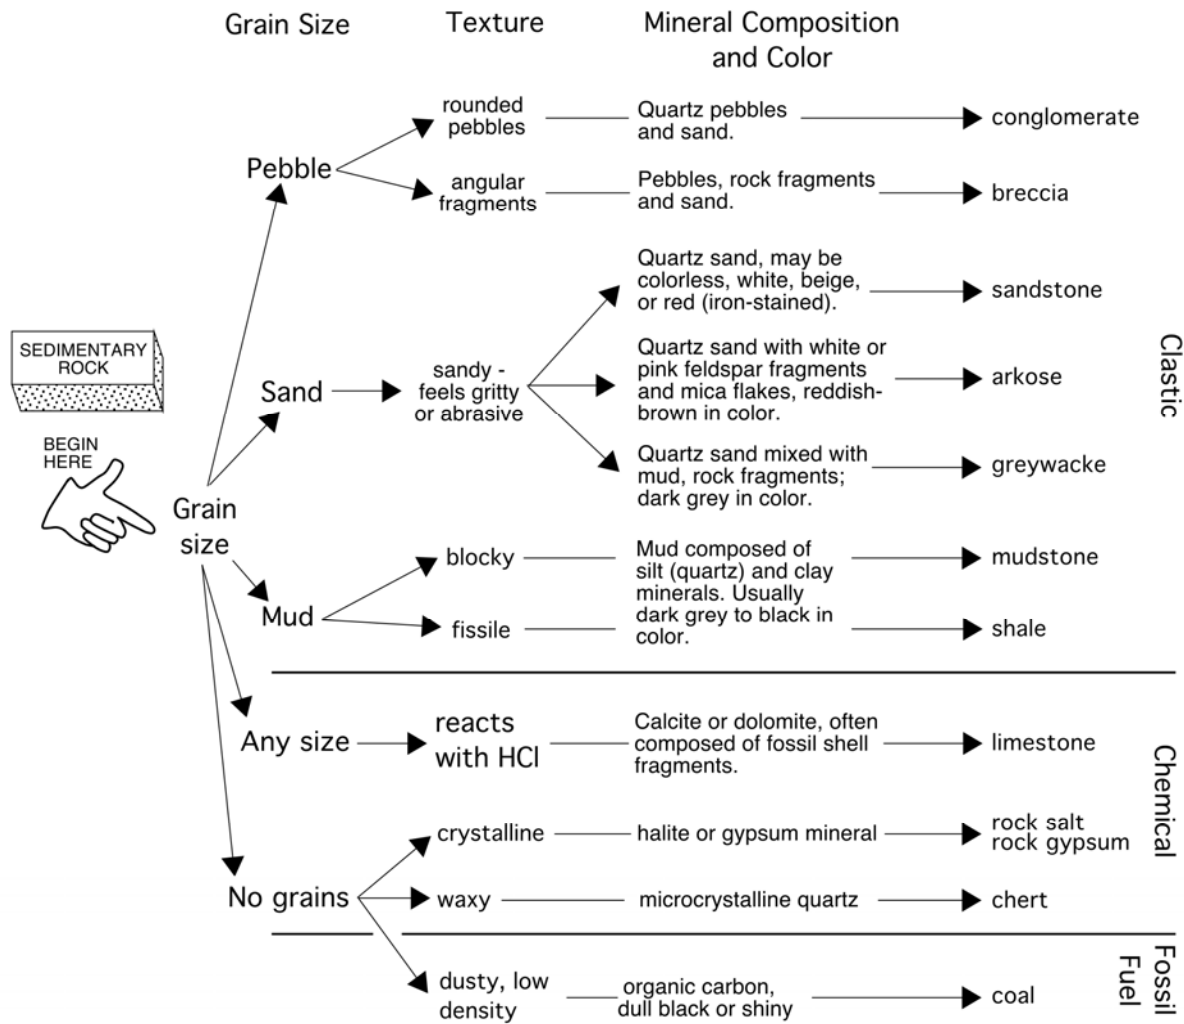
Grain Size Texture Mineral Composition and Color

SEDIMENTARY ROCK

BEGIN HERE

Grain size

Pebble

rounded pebbles — Quartz pebbles and sand. → conglomerate

angular fragments — Pebbles, rock fragments and sand. → breccia

Sand → sandy - feels gritty or abrasive

Quartz sand, may be colorless, white, beige, or red (iron-stained). → sandstone

Quartz sand with white or pink feldspar fragments and mica flakes, reddish-brown in color. → arkose

Quartz sand mixed with mud, rock fragments; dark grey in color. → greywacke

Clastic

Mud

blocky — Mud composed of silt (quartz) and clay minerals. Usually dark grey to black in color. → mudstone

fissile → shale

Any size → reacts with HCl — Calcite or dolomite, often composed of fossil shell fragments. → limestone

No grains

crystalline — halite or gypsum mineral → rock salt rock gypsum

waxy — microcrystalline quartz → chert

Chemical

dusty, low density — organic carbon, dull black or shiny → coal

Fossil Fuel